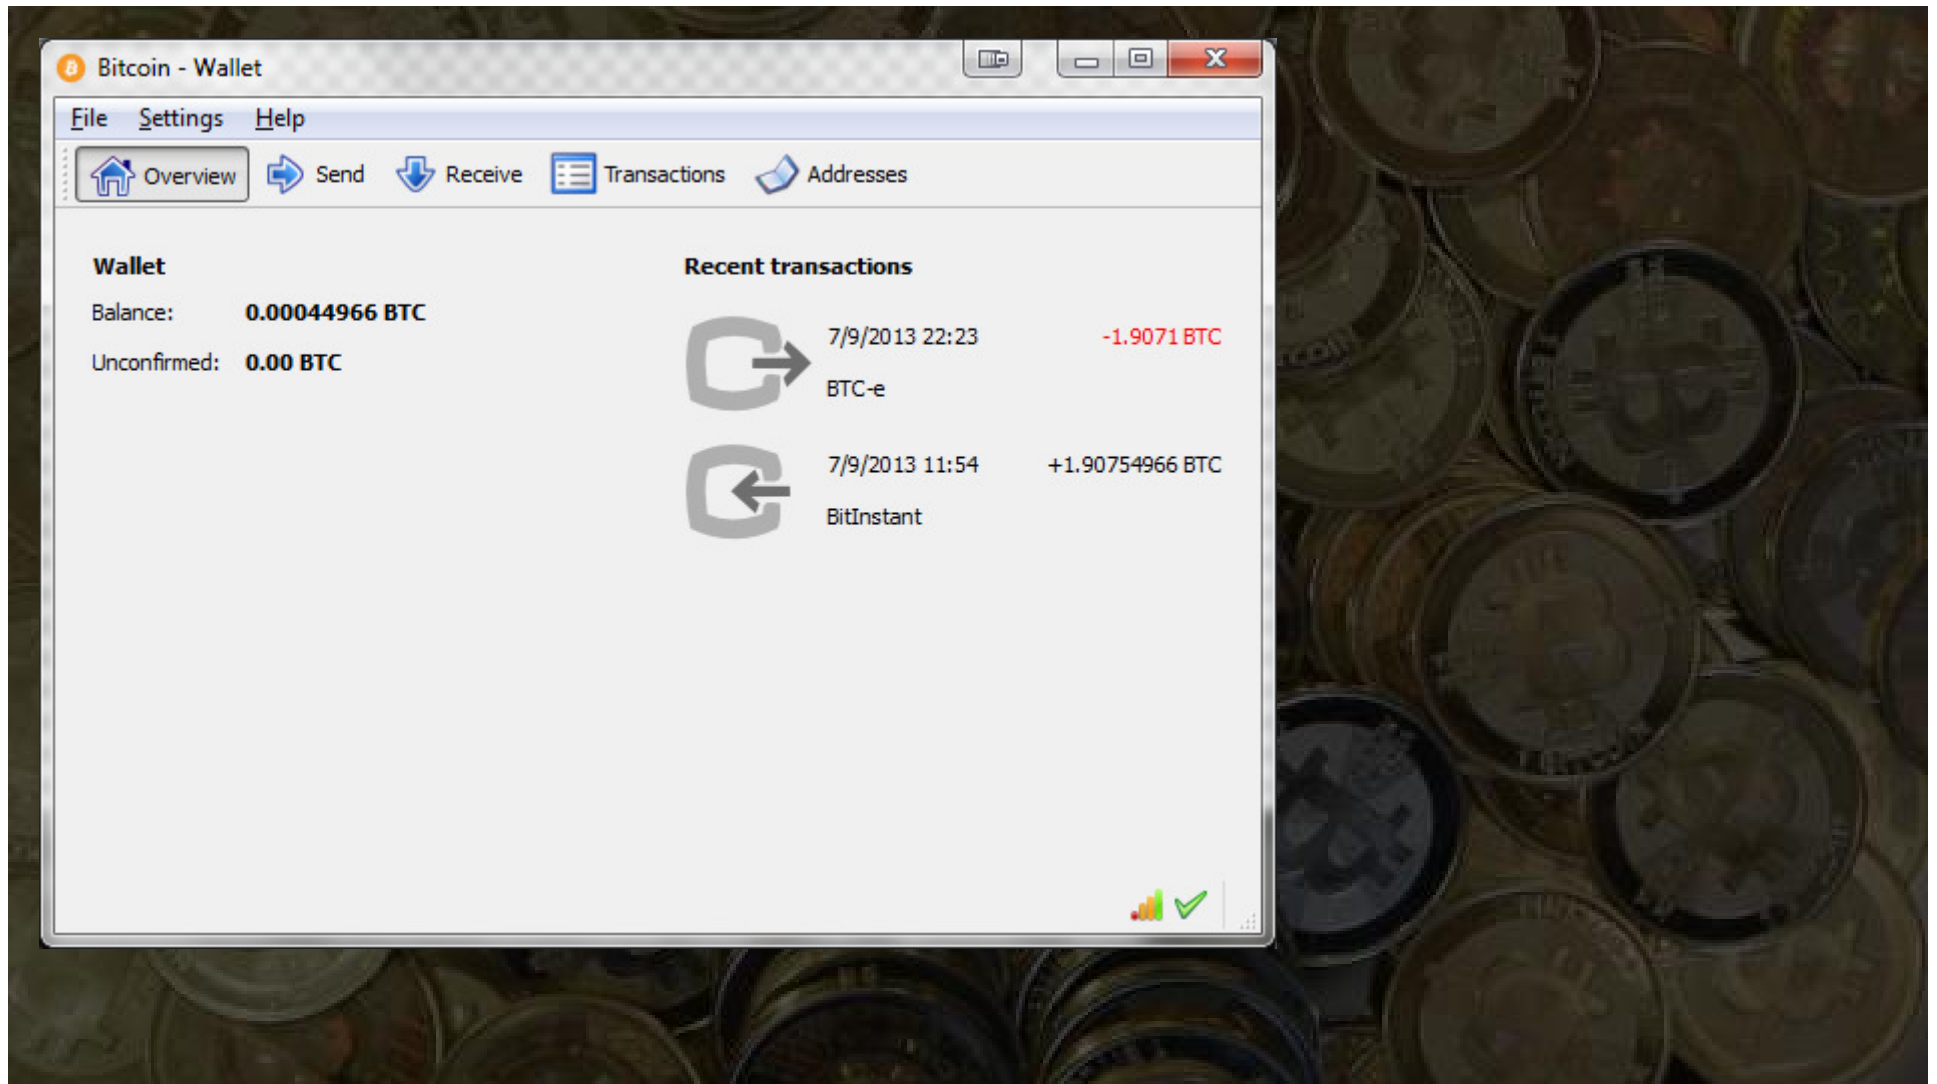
Bitcoin - Wallet

File Settings Help

Overview Send Receive Transactions Addresses

Wallet

Balance: 0.00044966 BTC

Unconfirmed: 0.00 BTC

Recent transactions

7/9/2013 22:23 -1.9071 BTC

BTC-e

7/9/2013 11:54 +1.90754966 BTC

BitInstant